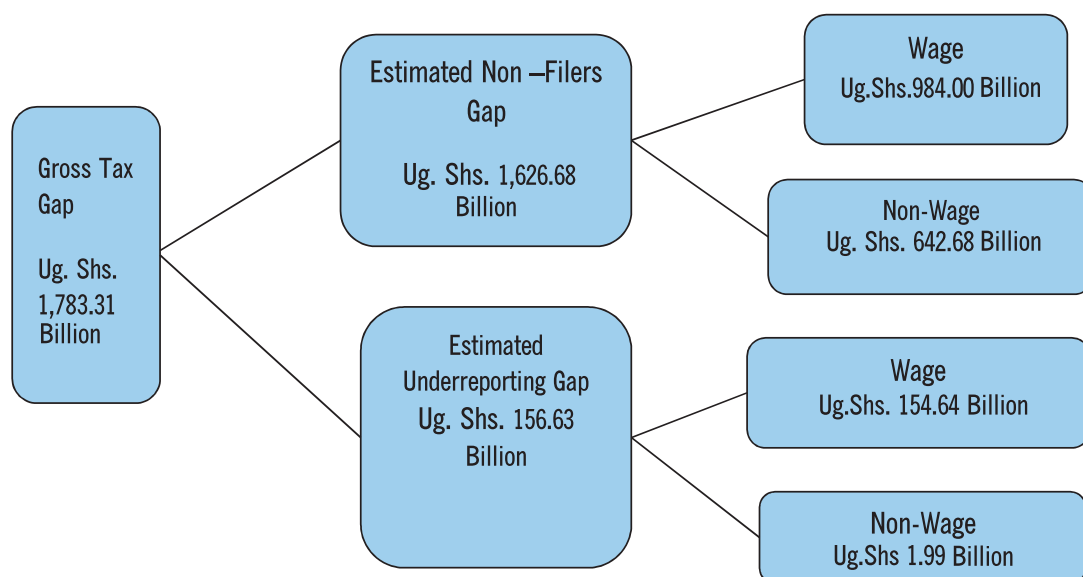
Gross Tax Gap

Ug. Shs. 1,783.31 Billion

Estimated Non –Filers Gap

Ug. Shs. 1,626.68 Billion

Wage
Ug.Shs.984.00 Billion

Non-Wage
Ug. Shs. 642.68 Billion

Estimated Underreporting Gap
Ug. Shs. 156.63 Billion

Wage
Ug.Shs. 154.64 Billion

Non-Wage
Ug.Shs 1.99 Billion